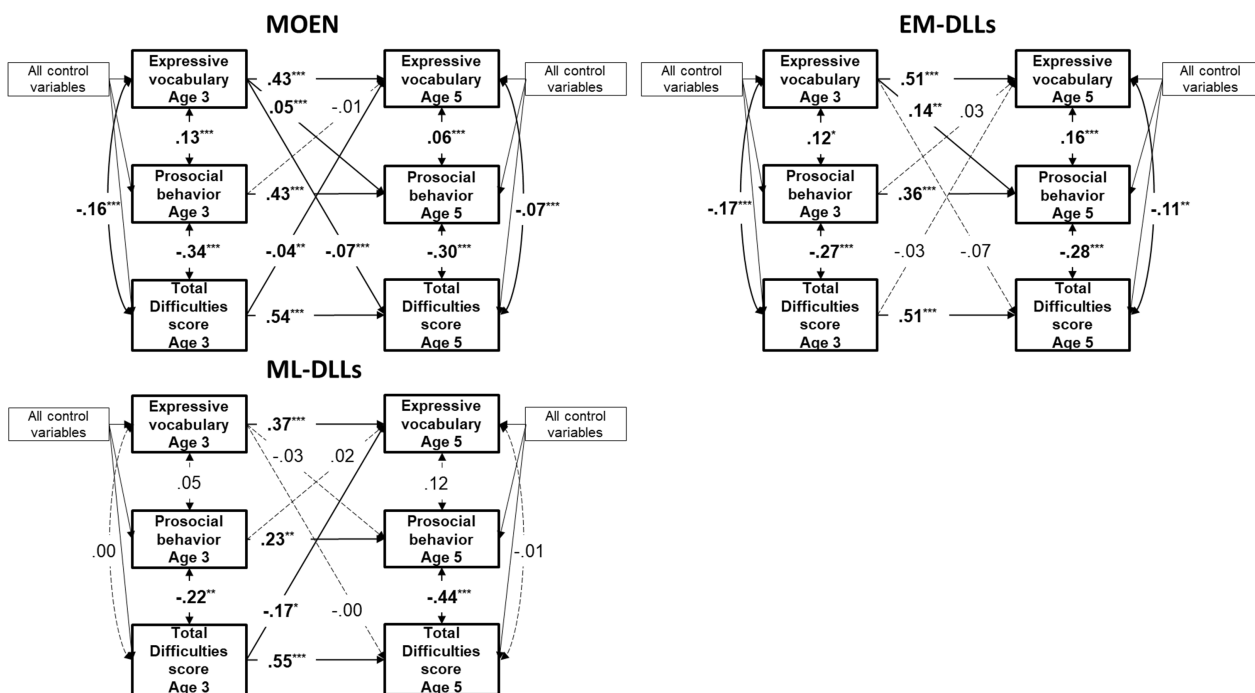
MOEN

All control variables

Expressive vocabulary Age 3

.43***

.05***

-.01

Expressive vocabulary Age 5

All control variables

.13***

.06***

Prosocial behavior Age 3

.43***

Prosocial behavior Age 5

-.16***

-.07***

-.34***

-.04**

-.07***

-.30***

Total Difficulties score Age 3

.54***

Total Difficulties score Age 5

EM-DLLs

All control variables

Expressive vocabulary Age 3

.51***

.14**

.03

Expressive vocabulary Age 5

All control variables

.12*

.16***

Prosocial behavior Age 3

.36***

Prosocial behavior Age 5

-.17***

-.11**

-.27***

-.03

-.07

-.28***

Total Difficulties score Age 3

.51***

Total Difficulties score Age 5

ML-DLLs

All control variables

Expressive vocabulary Age 3

.37***

-.03

.02

Expressive vocabulary Age 5

All control variables

.05

.12

Prosocial behavior Age 3

.23**

Prosocial behavior Age 5

.00

-.01

-.22**

-.17*

-.00

-.44***

Total Difficulties score Age 3

.55***

Total Difficulties score Age 5